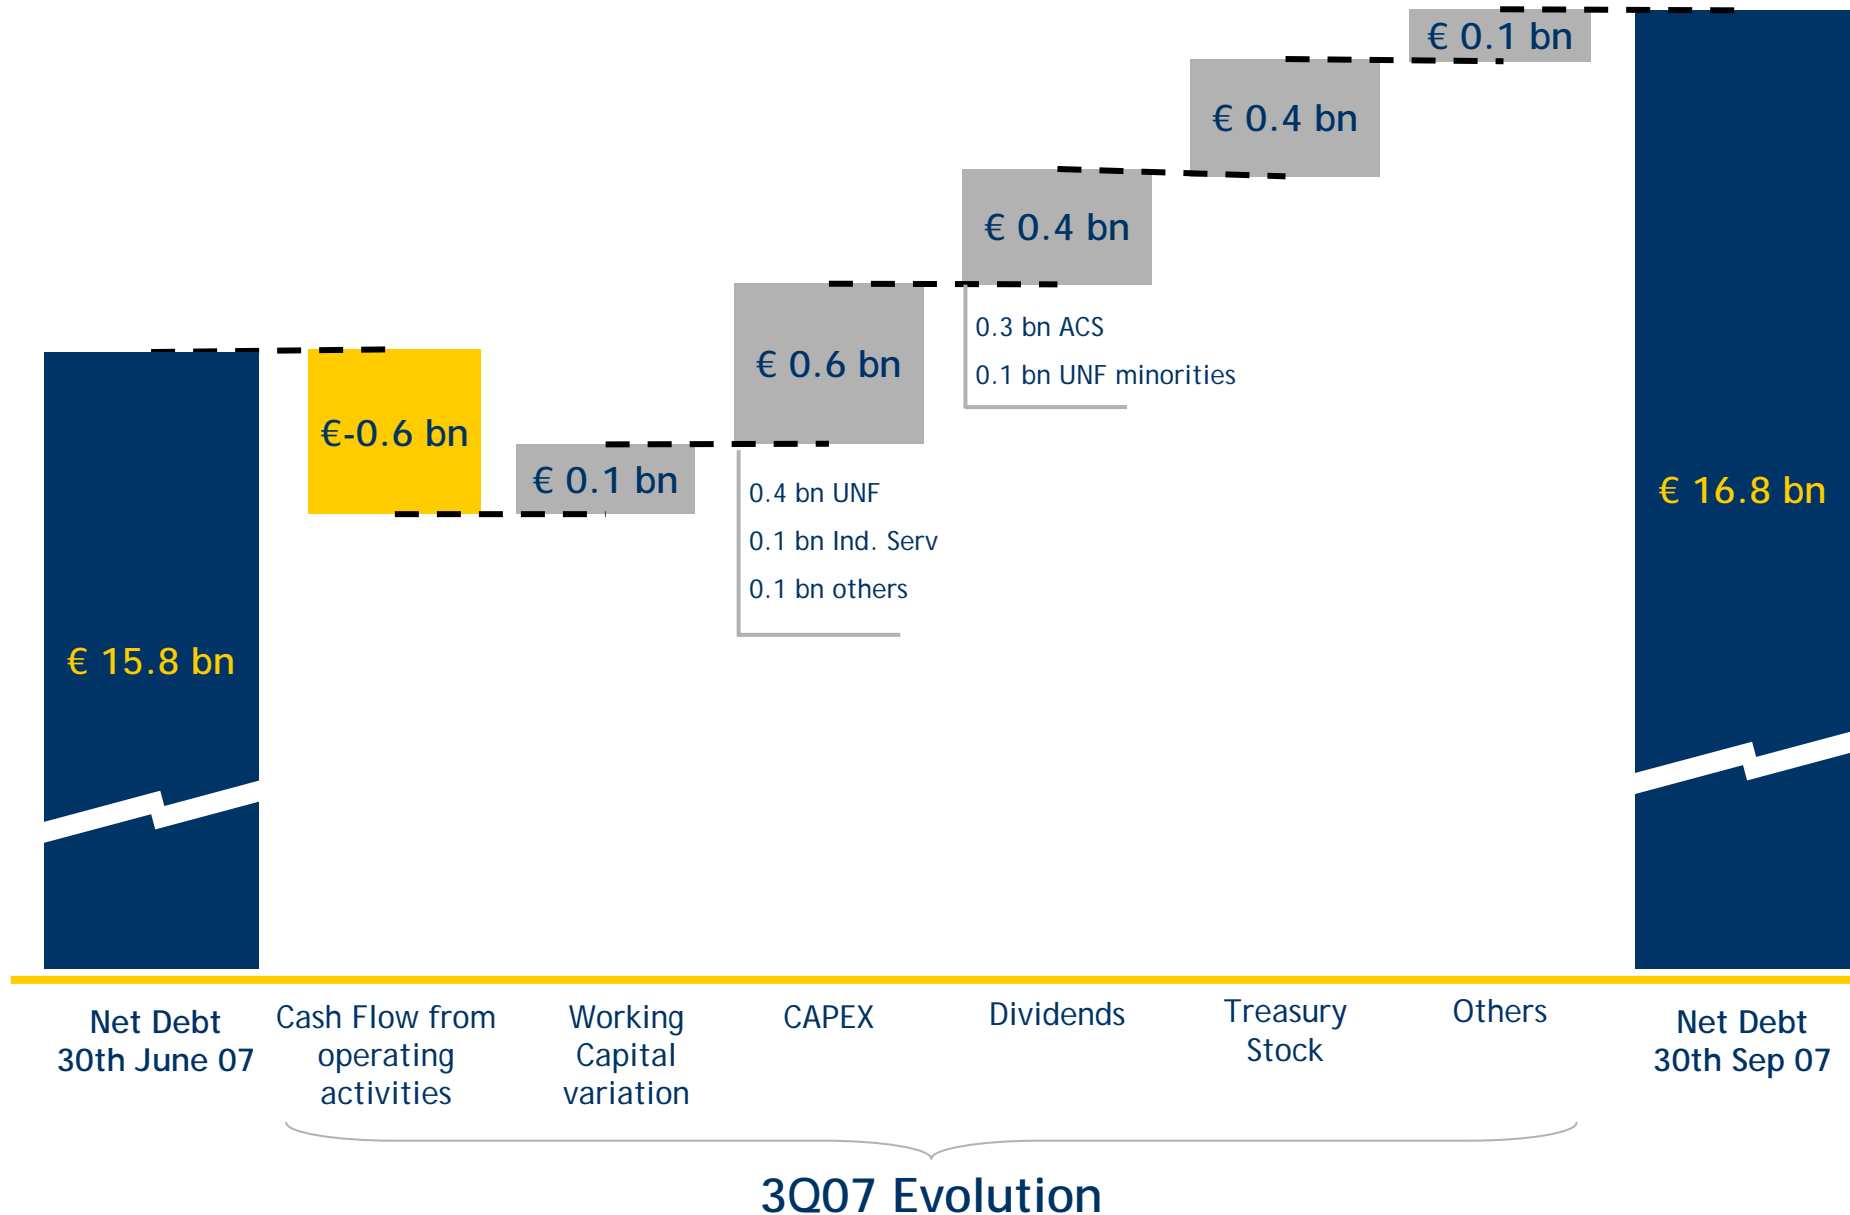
€ 15.8 bn

€-0.6 bn

€ 0.1 bn

€ 0.6 bn

0.4 bn UNF
0.1 bn Ind. Serv
0.1 bn others

€ 0.4 bn

0.3 bn ACS
0.1 bn UNF minorities

€ 0.4 bn

€ 0.1 bn

€ 16.8 bn

Net Debt 30th June 07

Cash Flow from operating activities

Working Capital variation

CAPEX

Dividends

Treasury Stock

Others

Net Debt 30th Sep 07

3Q07 Evolution